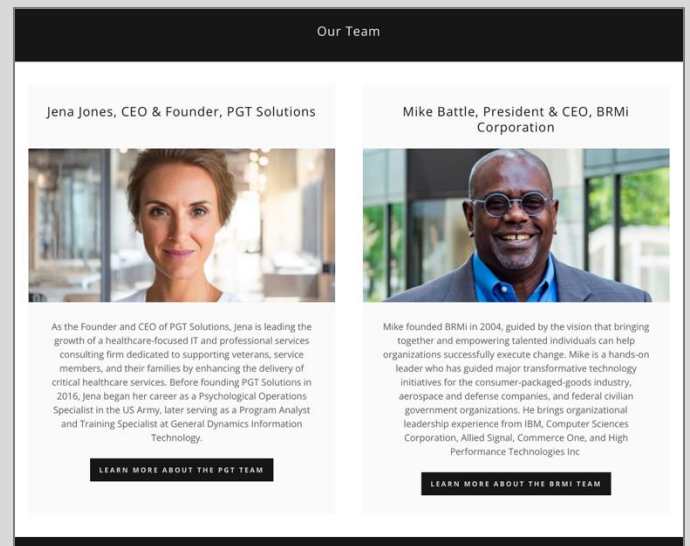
Our Team

Jena Jones, CEO & Founder, PGT Solutions

As the Founder and CEO of PGT Solutions, Jena is leading the growth of a healthcare-focused IT and professional services consulting firm dedicated to supporting veterans, service members, and their families by enhancing the delivery of critical healthcare services. Before founding PGT Solutions in 2016, Jena began her career as a Psychological Operations Specialist in the US Army, later serving as a Program Analyst and Training Specialist at General Dynamics Information Technology.

LEARN MORE ABOUT THE PGT TEAM

Mike Battle, President & CEO, BRMi Corporation

Mike founded BRMi in 2004, guided by the vision that bringing together and empowering talented individuals can help organizations successfully execute change. Mike is a hands-on leader who has guided major transformative technology initiatives for the consumer-packaged-goods industry, aerospace and defense companies, and federal civilian government organizations. He brings organizational leadership experience from IBM, Computer Sciences Corporation, Allied Signal, Commerce One, and High Performance Technologies Inc

LEARN MORE ABOUT THE BRMI TEAM